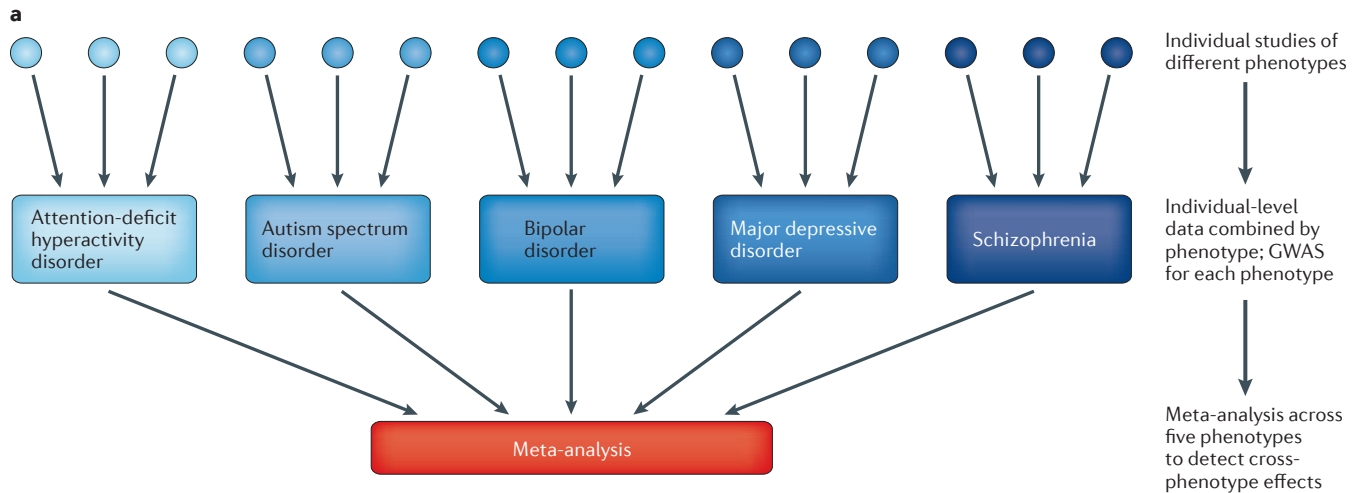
a

Individual studies of different phenotypes

Attention-deficit hyperactivity disorder

Autism spectrum disorder

Bipolar disorder

Major depressive disorder

Schizophrenia

Individual-level data combined by phenotype; GWAS for each phenotype

Meta-analysis

Meta-analysis across five phenotypes to detect cross-phenotype effects